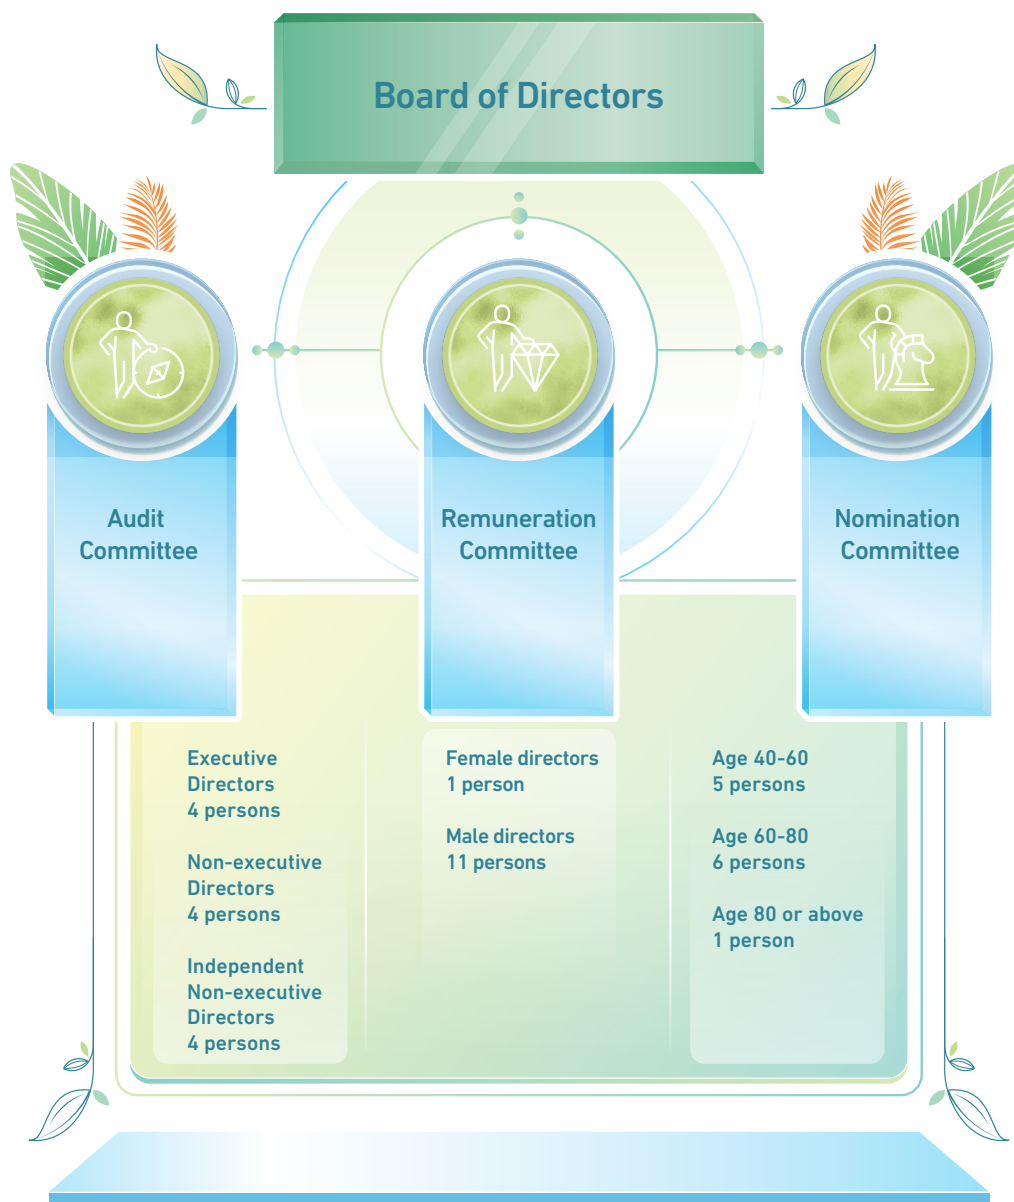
Board of Directors

Audit Committee

Remuneration Committee

Nomination Committee

Executive Directors 4 persons

Non-executive Directors 4 persons

Independent Non-executive Directors 4 persons

Female directors 1 person

Male directors 11 persons

Age 40-60 5 persons

Age 60-80 6 persons

Age 80 or above 1 person